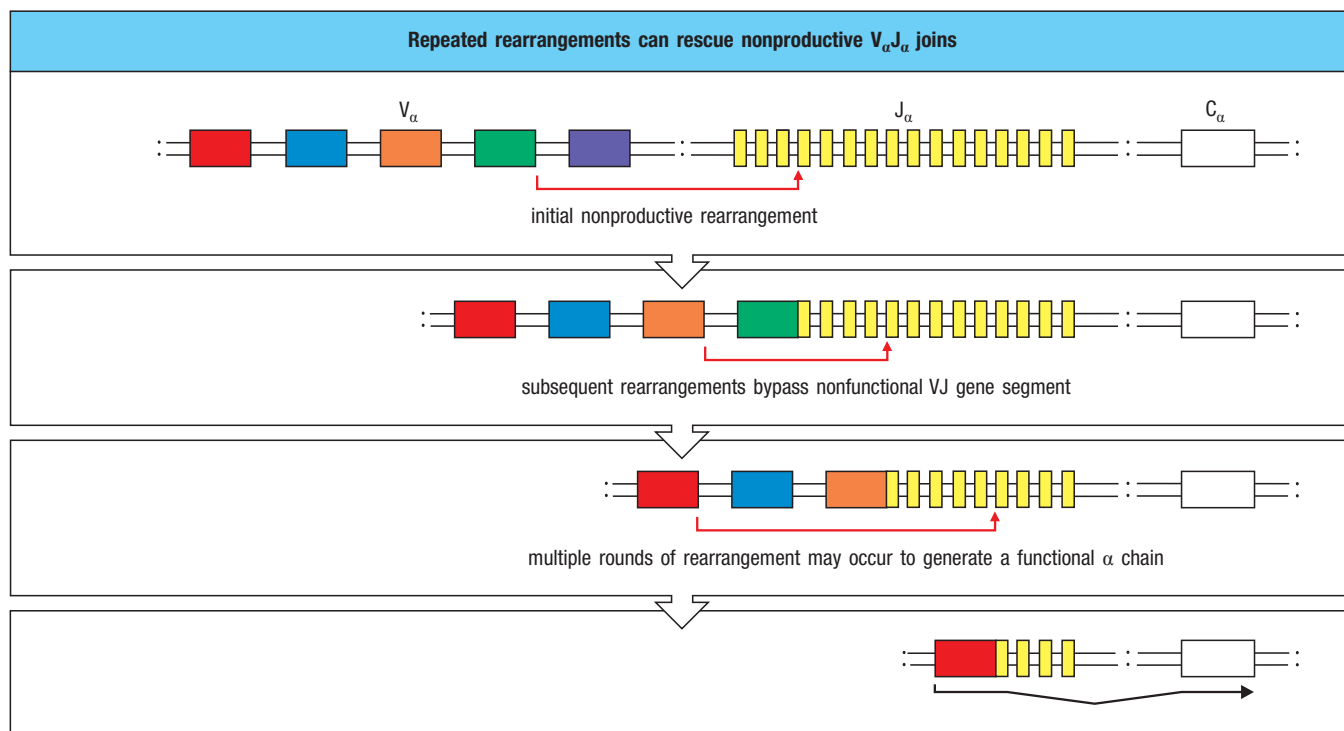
Repeated rearrangements can rescue nonproductive $V_\alpha J_\alpha$ joins

$V_\alpha$

$J_\alpha$

$C_\alpha$

initial nonproductive rearrangement

subsequent rearrangements bypass nonfunctional VJ gene segment

multiple rounds of rearrangement may occur to generate a functional $\alpha$ chain